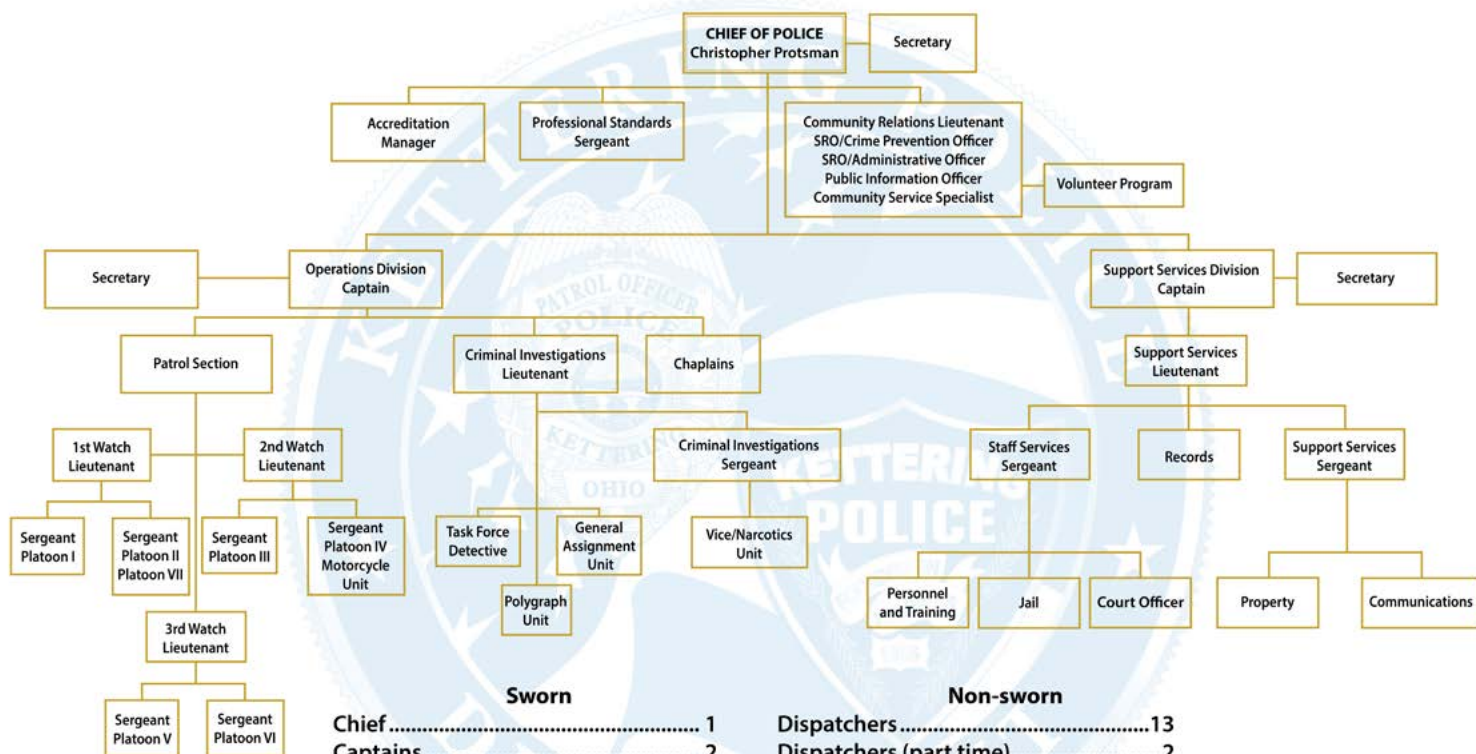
CHIEF OF POLICE
Christopher Protsman

Secretary

Accreditation Manager

Professional Standards Sergeant

Community Relations Lieutenant
SRO/Crime Prevention Officer
SRO/Administrative Officer
Public Information Officer
Community Service Specialist

Volunteer Program

Secretary

Operations Division Captain

Support Services Division Captain

Secretary

Patrol Section

Criminal Investigations Lieutenant

Chaplains

Support Services Lieutenant

1st Watch Lieutenant

2nd Watch Lieutenant

Criminal Investigations Sergeant

Staff Services Sergeant

Records

Support Services Sergeant

Sergeant Platoon I

Sergeant Platoon II Platoon VII

Sergeant Platoon III

Sergeant Platoon IV Motorcycle Unit

Task Force Detective

General Assignment Unit

Vice/Narcotics Unit

Polygraph Unit

Personnel and Training

Jail

Court Officer

Property

Communications

3rd Watch Lieutenant

Sergeant Platoon V

Sergeant Platoon VI

Sworn

Chief ............................................ 1
Captains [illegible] 2

Non-sworn

Dispatchers ............................................13
Dispatchers (part time) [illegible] 2

KETTERING POLICE
PATROL OFFICER
POLICE
KETTERING
OHIO
KETTERING POLICE